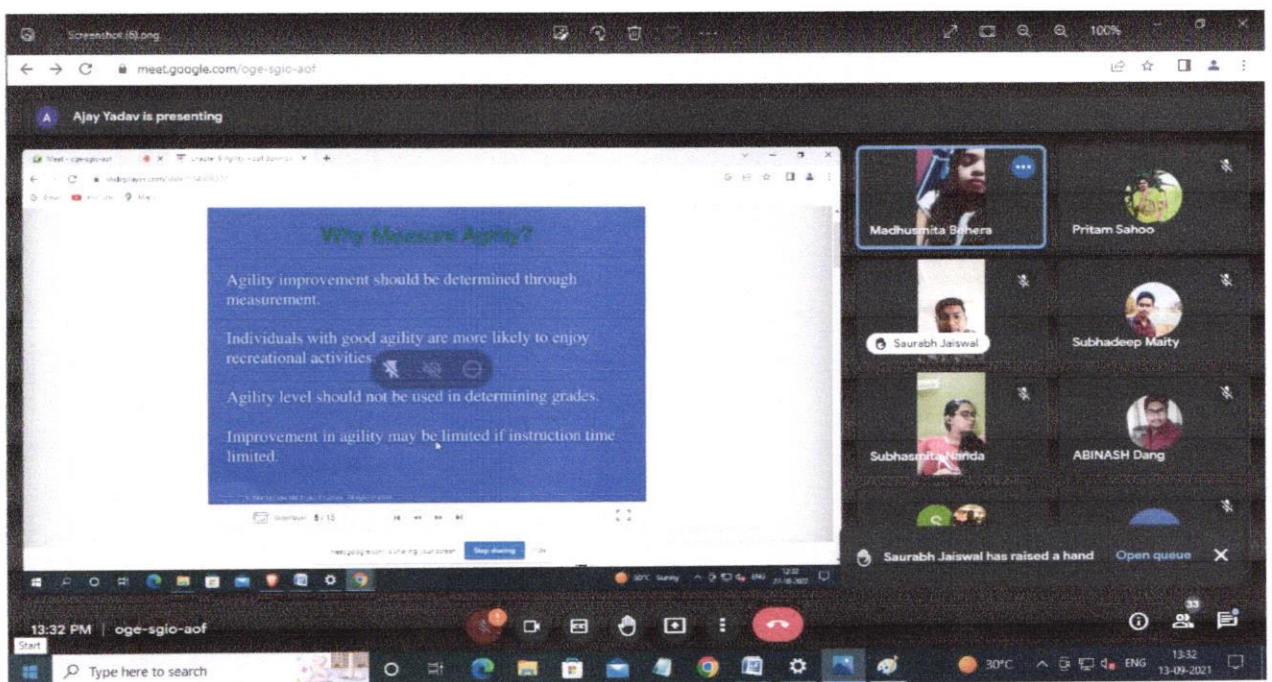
Screenshot (6).png

100%

meet.google.com/oge-sgio-aof

A Ajay Yadav is presenting

Why Measure Agility?

Agility improvement should be determined through measurement.

Individuals with good agility are more likely to enjoy recreational activities.

Agility level should not be used in determining grades.

Improvement in agility may be limited if instruction time limited.

5 / 13

Stop sharing

Madhusmita Behera

Pritam Sahoo

Saurabh Jaiswal

Subhadeep Maity

Subhasmita Nanda

ABINASH Dang

Saurabh Jaiswal has raised a hand Open queue

13:32 PM | oge-sgio-aof

33

Start

Type here to search

30°C ENG 13:32 13-09-2021